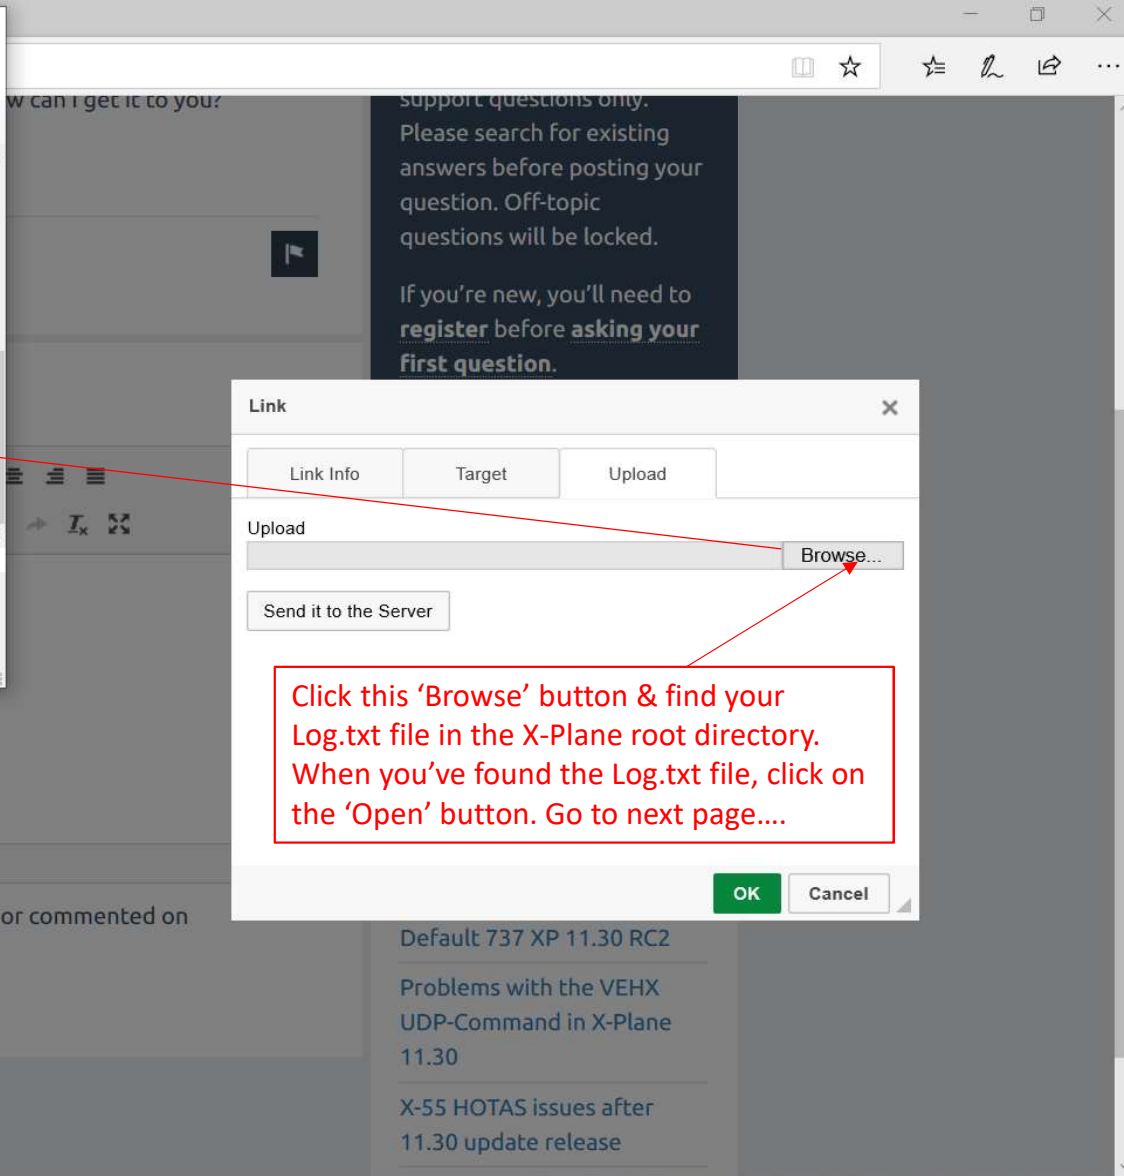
w can I get it to you?

support questions only. Please search for existing answers before posting your question. Off-topic questions will be locked.

If you're new, you'll need to register before asking your first question.

Link

Link Info | Target | Upload

Upload

Browse...

Send it to the Server

Click this 'Browse' button & find your Log.txt file in the X-Plane root directory. When you've found the Log.txt file, click on the 'Open' button. Go to next page....

OK Cancel

or commented on

Default 737 XP 11.30 RC2

Problems with the VEHX UDP-Command in X-Plane 11.30

X-55 HOTAS issues after 11.30 update release